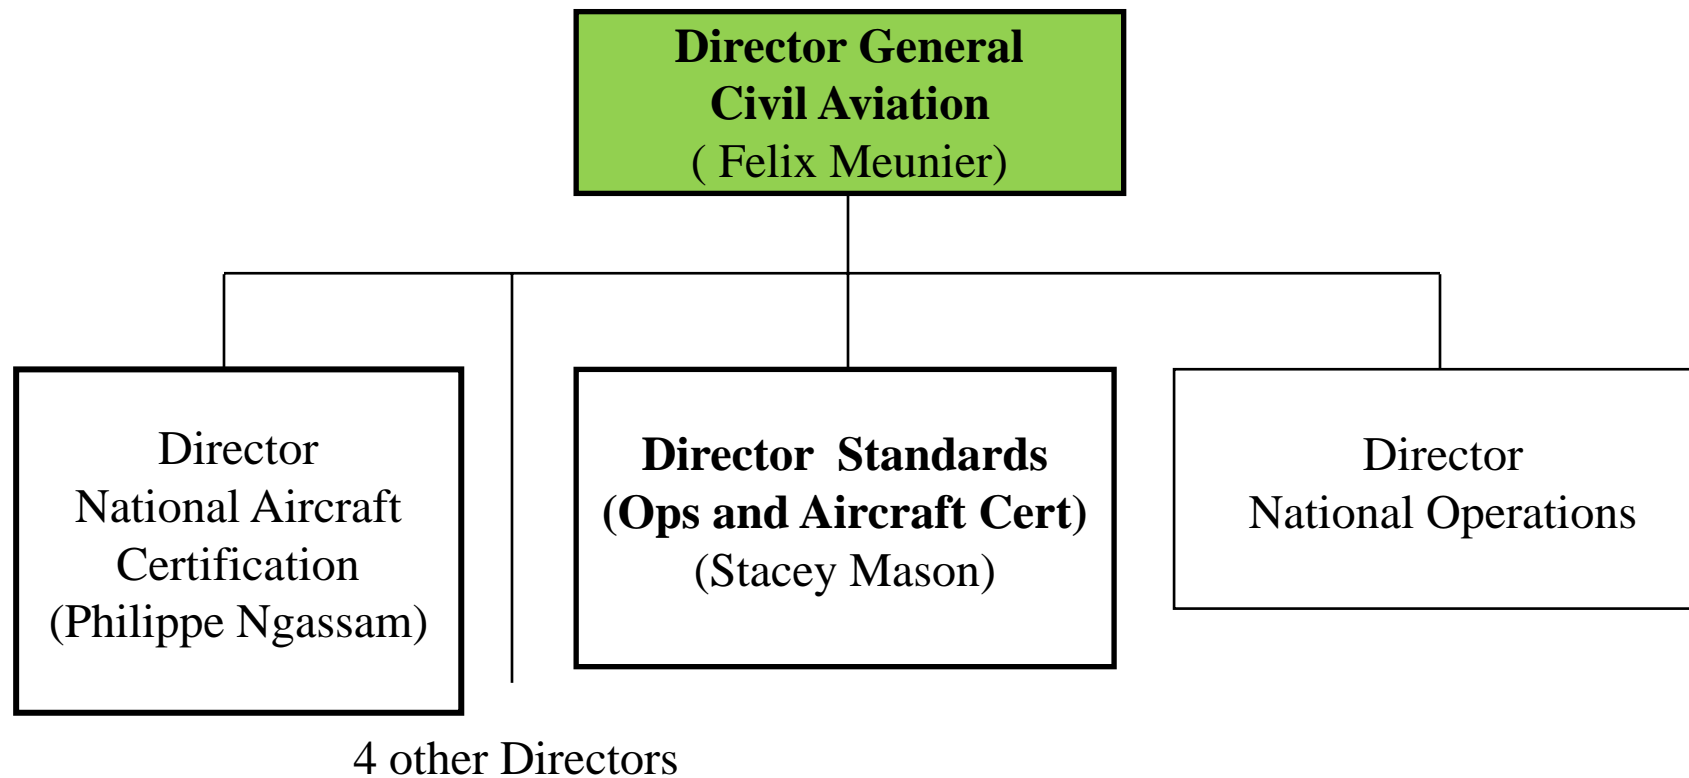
Director General
Civil Aviation
( Felix Meunier)

Director
National Aircraft
Certification
(Philippe Ngassam)

Director Standards
(Ops and Aircraft Cert)
(Stacey Mason)

Director
National Operations

4 other Directors